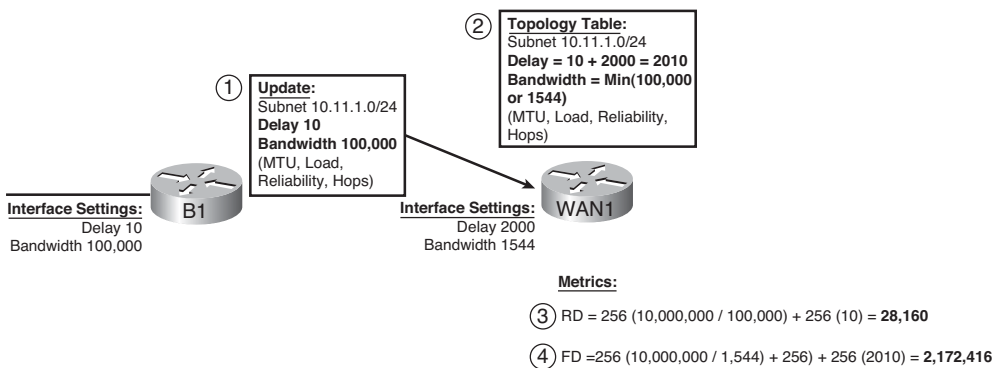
2

Topology Table:
Subnet 10.11.1.0/24
Delay = 10 + 2000 = 2010
Bandwidth = Min(100,000 or 1544)
(MTU, Load, Reliability, Hops)

1

Update:
Subnet 10.11.1.0/24
Delay 10
Bandwidth 100,000
(MTU, Load, Reliability, Hops)

B1

Interface Settings:
Delay 10
Bandwidth 100,000

WAN1

Interface Settings:
Delay 2000
Bandwidth 1544

Metrics:

3 RD = 256 (10,000,000 / 100,000) + 256 (10) = 28,160

4 FD =256 (10,000,000 / 1,544) + 256) + 256 (2010) = 2,172,416